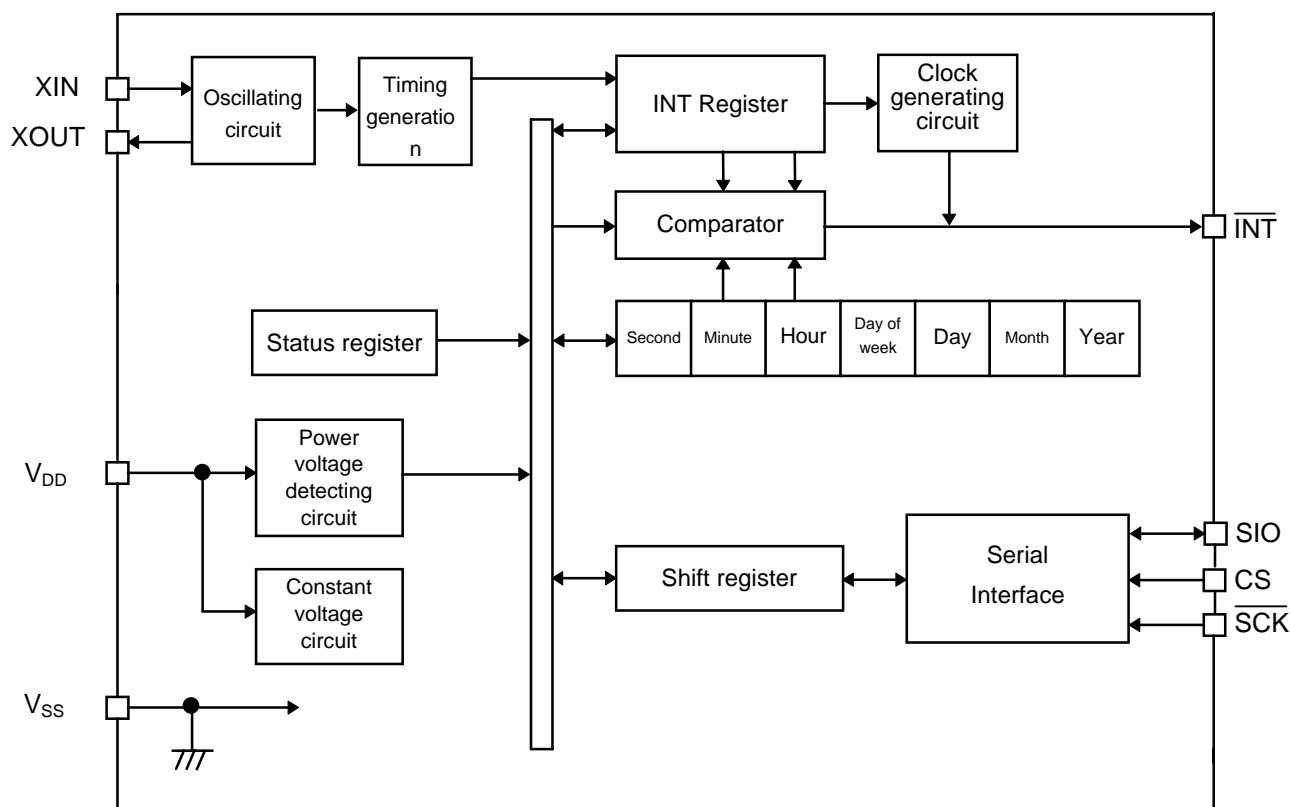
XIN

XOUT

Oscillating circuit

Timing generation

INT Register

Clock generating circuit

Comparator

$\overline{INT}$

Status register

| Second | Minute | Hour | Day of week | Day | Month | Year |
|---|---|---|---|---|---|---|

$V_{DD}$

Power voltage detecting circuit

Constant voltage circuit

Shift register

Serial Interface

SIO

CS

$\overline{SCK}$

$V_{SS}$